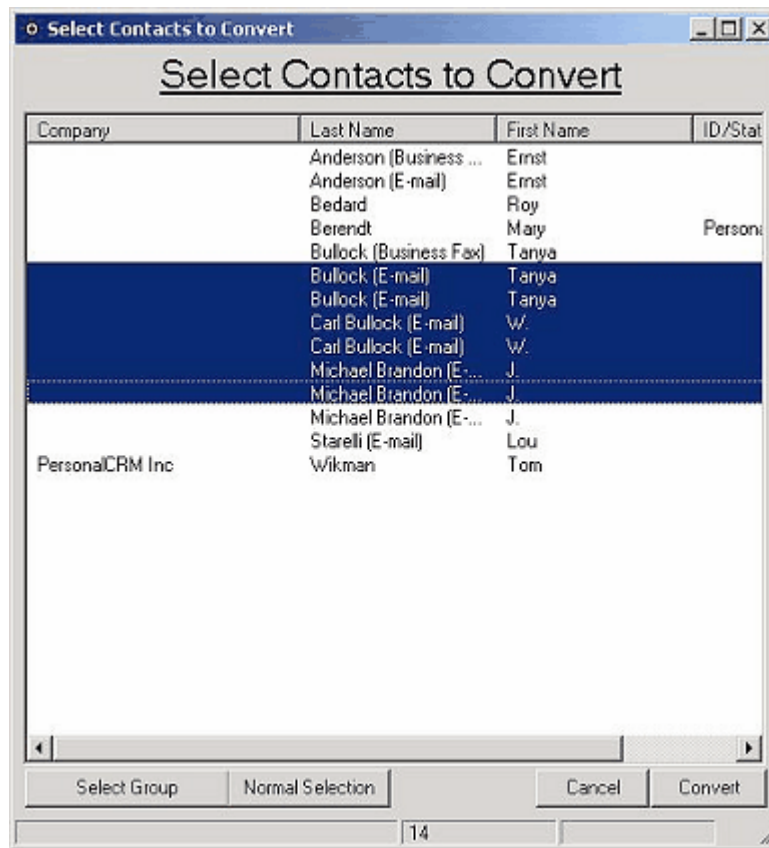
Select Contacts to Convert

Select Contacts to Convert

| Company | Last Name | First Name | ID/Stat |
|---|---|---|---|
| | Anderson (Business ... | Ernst | |
| | Anderson (E-mail) | Ernst | |
| | Bedard | Roy | |
| | Berendt | Mary | Persona |
| | Bullock (Business Fax) | Tanya | |
| | Bullock (E-mail) | Tanya | |
| | Bullock (E-mail) | Tanya | |
| | Carl Bullock (E-mail) | W. | |
| | Carl Bullock (E-mail) | W. | |
| | Michael Brandon (E-... | J. | |
| | Michael Brandon (E-... | J. | |
| | Michael Brandon (E-... | J. | |
| | Starelli (E-mail) | Lou | |
| PersonalCRM Inc | Wikman | Tom | |

Select Group | Normal Selection | Cancel | Convert

14